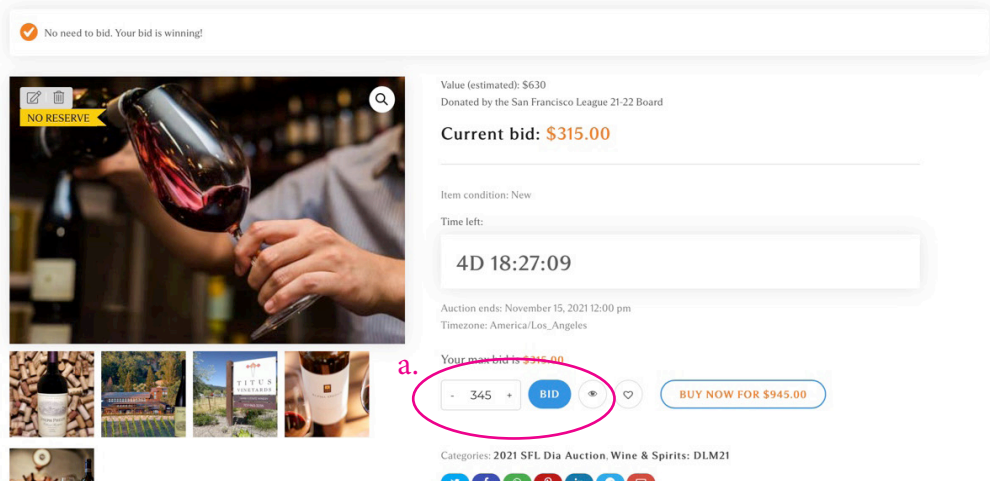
No need to bid. Your bid is winning!

NO RESERVE

TITUS VINEYARDS

Value (estimated): $630
Donated by the San Francisco League 21-22 Board

Current bid: $315.00

Item condition: New

Time left:

4D 18:27:09

Auction ends: November 15, 2021 12:00 pm
Timezone: America/Los_Angeles

Your max bid is $315.00

a.

- 345 + BID

BUY NOW FOR $945.00

Categories: 2021 SFL Dia Auction, Wine & Spirits: DLM21